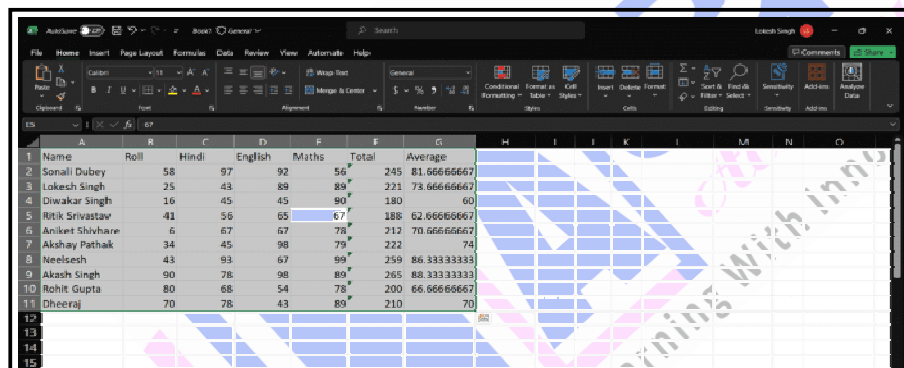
AutoSave Off Book1 General Search Lokesh Singh

File Home Insert Page Layout Formulas Data Review View Automate Help Comments Share

Paste Calibri 11 Wrap Text General Merge & Center Conditional Formatting Format as Table Cell Styles Insert Delete Format Sort & Filter Find & Select Sensitivity Add-ins Analyze Data

Clipboard Font Alignment Number Styles Cells Editing Sensitivity Add-ins

E5 $f_x$ 67

| | A | B | C | D | E | F | G |
|---|---|---|---|---|---|---|---|
| 1 | Name | Roll | Hindi | English | Maths | Total | Average |
| 2 | Sonali Dubey | 58 | 97 | 92 | 56 | 245 | 81.66666667 |
| 3 | Lokesh Singh | 25 | 43 | 89 | 89 | 221 | 73.66666667 |
| 4 | Diwakar Singh | 16 | 45 | 45 | 90 | 180 | 60 |
| 5 | Ritik Srivastaw | 41 | 56 | 65 | 67 | 188 | 62.66666667 |
| 6 | Aniket Shivhare | 6 | 67 | 67 | 78 | 212 | 70.66666667 |
| 7 | Akshay Pathak | 34 | 45 | 98 | 79 | 222 | 74 |
| 8 | Neelsesh | 43 | 93 | 67 | 99 | 259 | 86.33333333 |
| 9 | Akash Singh | 90 | 78 | 98 | 89 | 265 | 88.33333333 |
| 10 | Rohit Gupta | 80 | 68 | 54 | 78 | 200 | 66.66666667 |
| 11 | Dheeraj | 70 | 78 | 43 | 89 | 210 | 70 |
| 12 | | | | | | | |
| 13 | | | | | | | |
| 14 | | | | | | | |
| 15 | | | | | | | |

H I J K L M N O

Learning With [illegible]